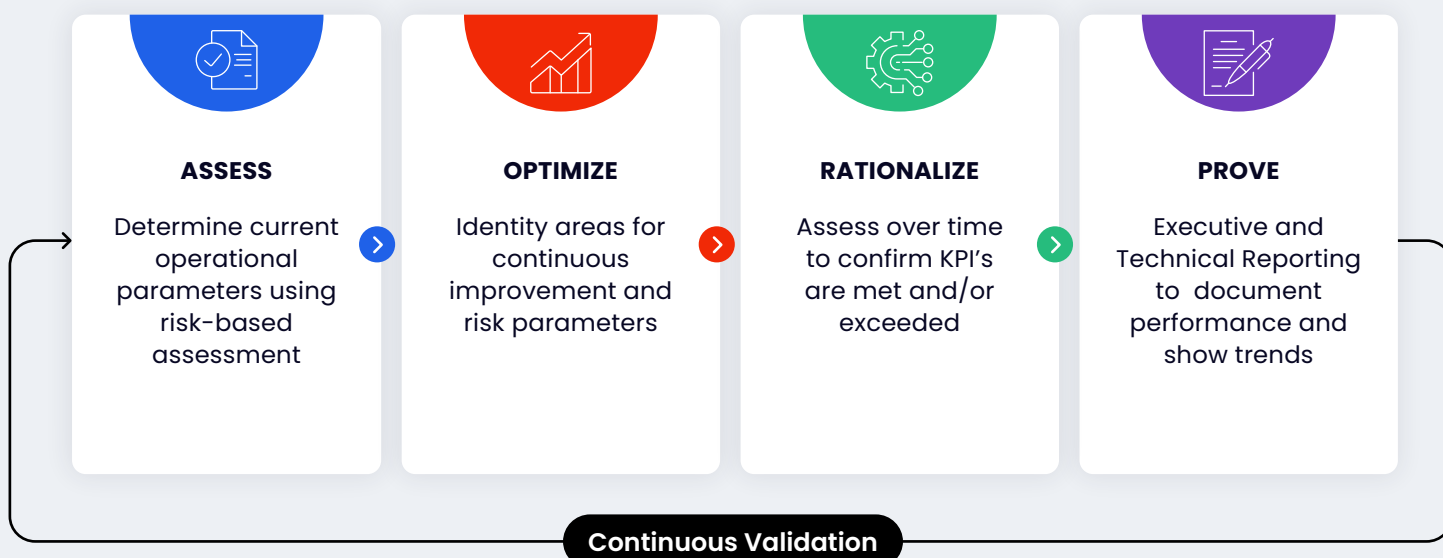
ASSESS

Determine current operational parameters using risk-based assessment

OPTIMIZE

Identity areas for continuous improvement and risk parameters

RATIONALIZE

Assess over time to confirm KPI's are met and/or exceeded

PROVE

Executive and Technical Reporting to document performance and show trends

Continuous Validation